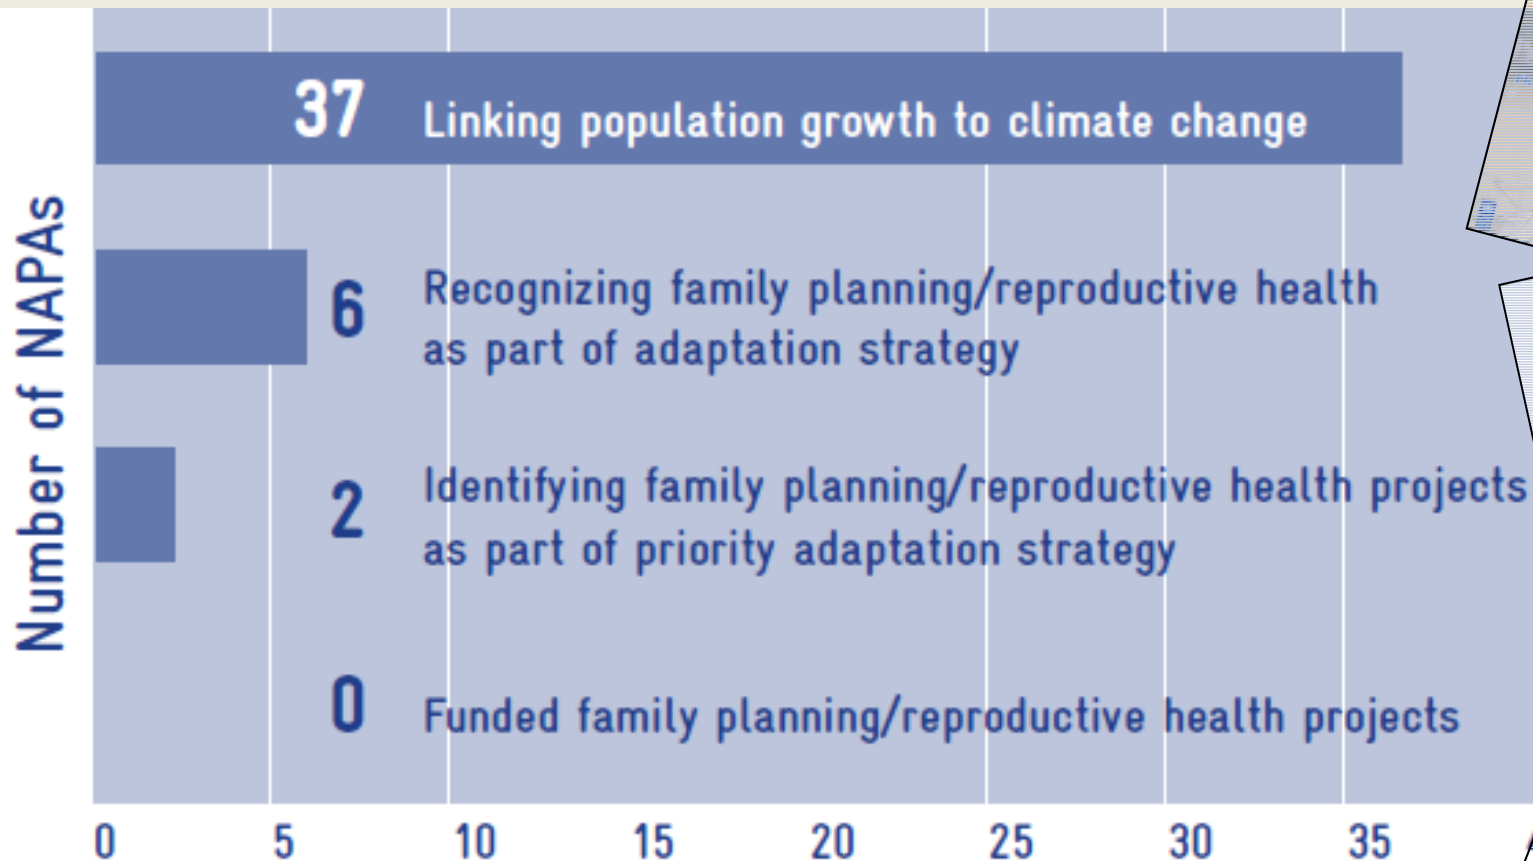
Number of NAPAs

37 Linking population growth to climate change

6 Recognizing family planning/reproductive health as part of adaptation strategy

2 Identifying family planning/reproductive health projects as part of priority adaptation strategy

0 Funded family planning/reproductive health projects

0 5 10 15 20 25 30 35